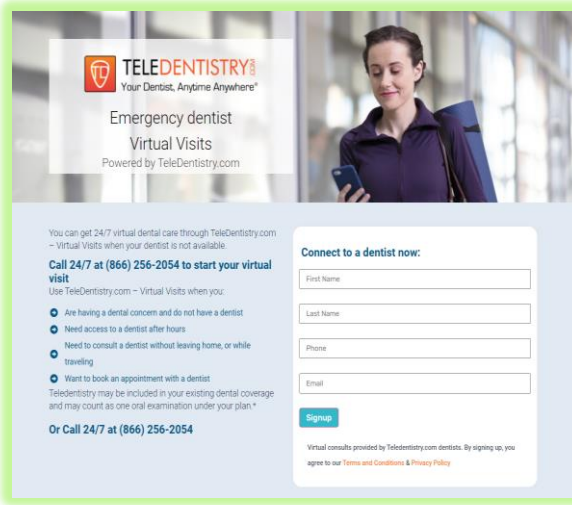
TELEDENTISTRY.com
Your Dentist, Anytime Anywhere®

Emergency dentist
Virtual Visits
Powered by TeleDentistry.com

You can get 24/7 virtual dental care through TeleDentistry.com – Virtual Visits when your dentist is not available.

Call 24/7 at (866) 256-2054 to start your virtual visit

Use TeleDentistry.com – Virtual Visits when you:

Are having a dental concern and do not have a dentist

Need access to a dentist after hours

Need to consult a dentist without leaving home, or while traveling

Want to book an appointment with a dentist

Teledentistry may be included in your existing dental coverage and may count as one oral examination under your plan.*

Or Call 24/7 at (866) 256-2054

Connect to a dentist now:

First Name

Last Name

Phone

Email

Signup

Virtual consults provided by Teledentistry.com dentists. By signing up, you agree to our Terms and Conditions & Privacy Policy